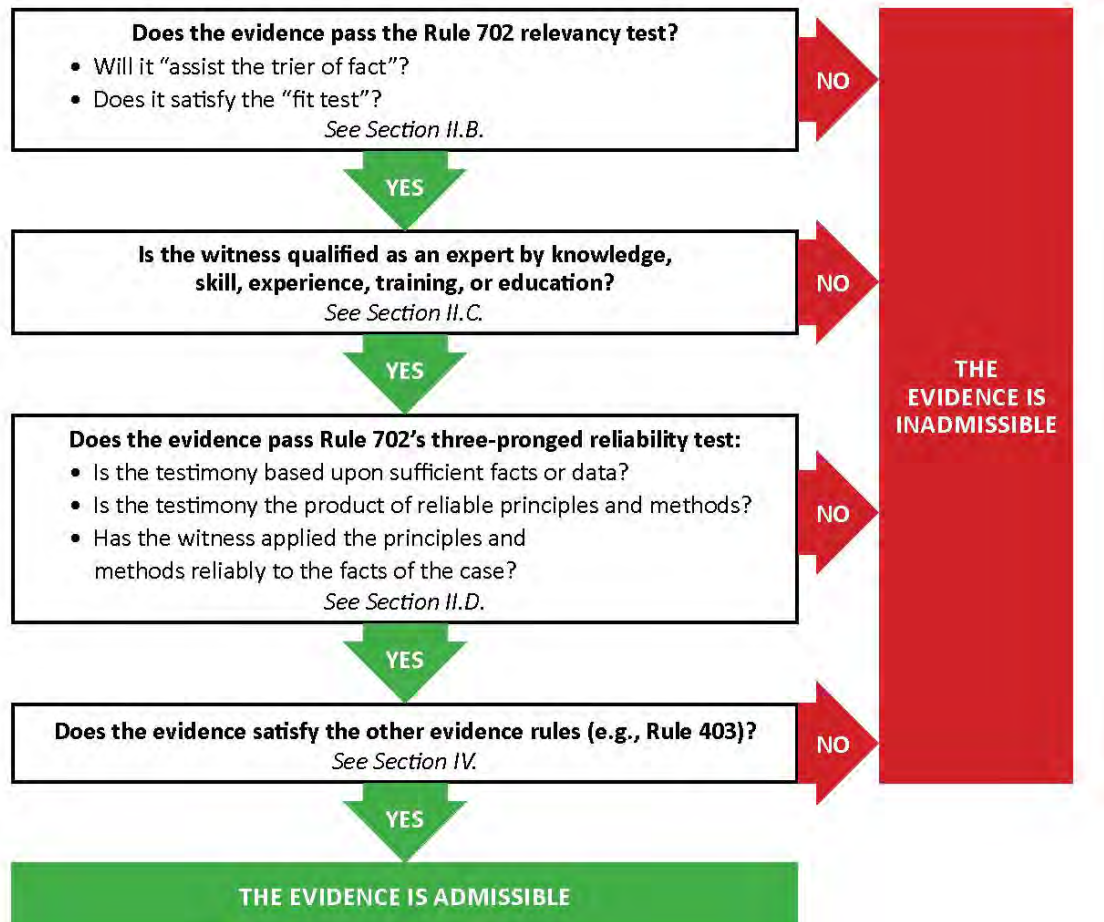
**Does the evidence pass the Rule 702 relevancy test?**
- Will it "assist the trier of fact"?
- Does it satisfy the "fit test"?

*See Section II.B.*

NO

YES

**Is the witness qualified as an expert by knowledge, skill, experience, training, or education?**
*See Section II.C.*

NO

YES

**Does the evidence pass Rule 702's three-pronged reliability test:**
- Is the testimony based upon sufficient facts or data?
- Is the testimony the product of reliable principles and methods?
- Has the witness applied the principles and methods reliably to the facts of the case?

*See Section II.D.*

NO

YES

**Does the evidence satisfy the other evidence rules (e.g., Rule 403)?**
*See Section IV.*

NO

YES

THE EVIDENCE IS ADMISSIBLE

THE EVIDENCE IS INADMISSIBLE